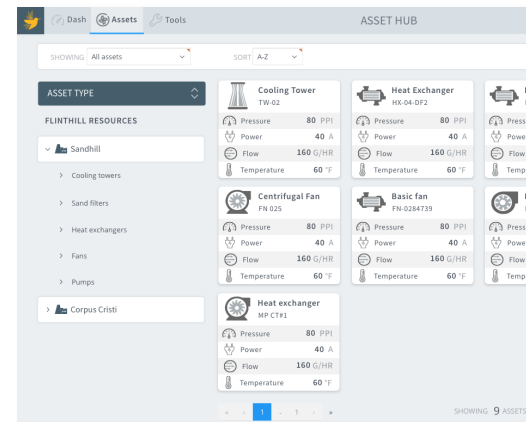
Dash Assets Tools

ASSET HUB

SHOWING All assets

SORT A-Z

ASSET TYPE

FLINTHILL RESOURCES

Sandhill

Cooling towers

Sand filters

Heat exchangers

Fans

Pumps

Corpus Cristi

Cooling Tower
TW-02

Pressure 80 PPI
Power 40 A
Flow 160 G/HR
Temperature 60 °F

Heat Exchanger
HX-04-DF2

Pressure 80 PPI
Power 40 A
Flow 160 G/HR
Temperature 60 °F

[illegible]

Pressure
Powe
Flow
Temp

Centrifugal Fan
FN 025

Pressure 80 PPI
Power 40 A
Flow 160 G/HR
Temperature 60 °F

Basic fan
FN-0284739

Pressure 80 PPI
Power 40 A
Flow 160 G/HR
Temperature 60 °F

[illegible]

Pressure
Powe
Flow
Temp

Heat exchanger
MP CT#1

Pressure 80 PPI
Power 40 A
Flow 160 G/HR
Temperature 60 °F

« ‹ 1 . 1 › »

SHOWING 9 ASSETS